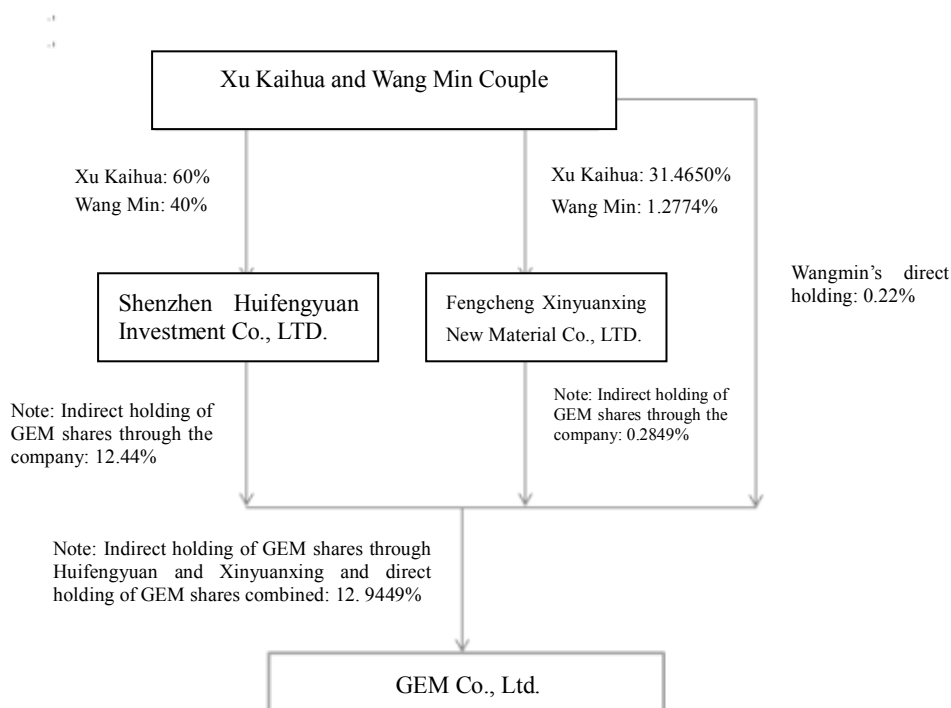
Xu Kaihua and Wang Min Couple

Xu Kaihua: 60%
Wang Min: 40%

Xu Kaihua: 31.4650%
Wang Min: 1.2774%

Wangmin's direct holding: 0.22%

Shenzhen Huifengyuan Investment Co., LTD.

Fengcheng Xinyuanxing New Material Co., LTD.

Note: Indirect holding of GEM shares through the company: 12.44%

Note: Indirect holding of GEM shares through the company: 0.2849%

Note: Indirect holding of GEM shares through Huifengyuan and Xinyuanxing and direct holding of GEM shares combined: 12. 9449%

GEM Co., Ltd.